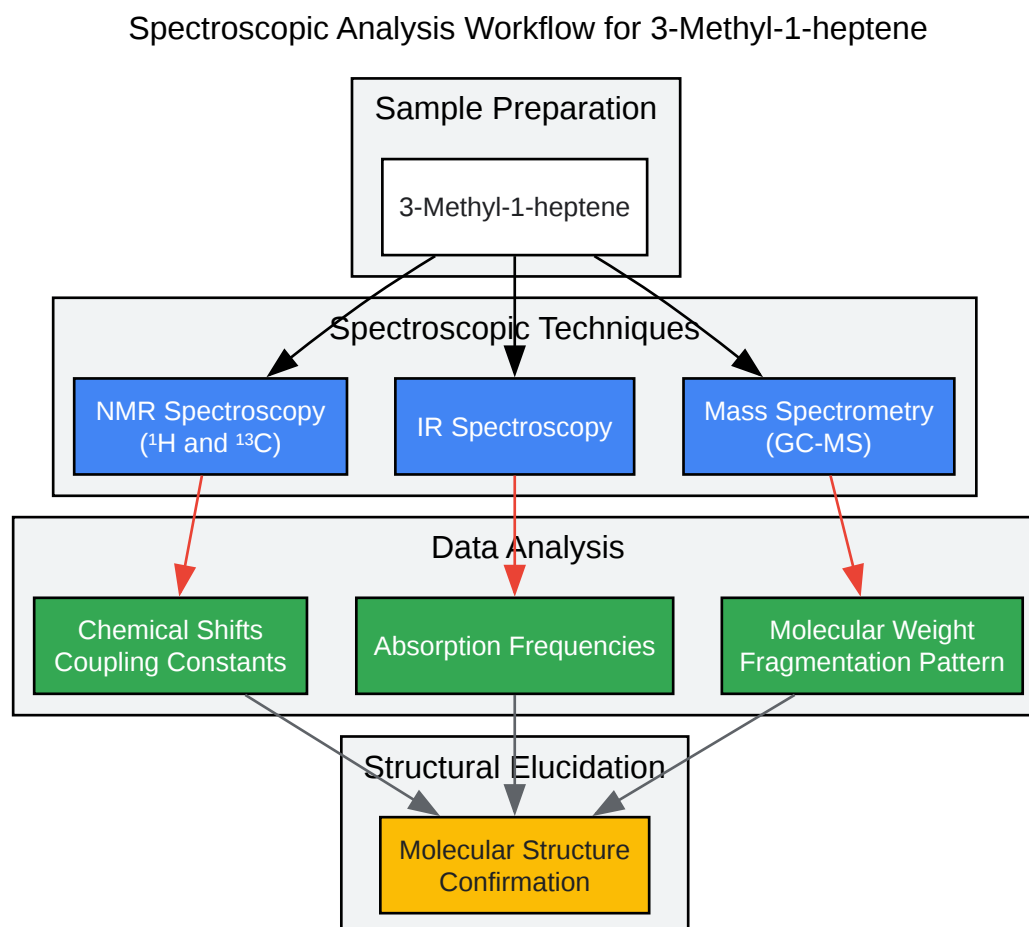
Spectroscopic Analysis Workflow for 3-Methyl-1-heptene

Sample Preparation

3-Methyl-1-heptene

Spectroscopic Techniques

NMR Spectroscopy ($^1$H and $^{13}$C)

IR Spectroscopy

Mass Spectrometry (GC-MS)

Data Analysis

Chemical Shifts Coupling Constants

Absorption Frequencies

Molecular Weight Fragmentation Pattern

Structural Elucidation

Molecular Structure Confirmation